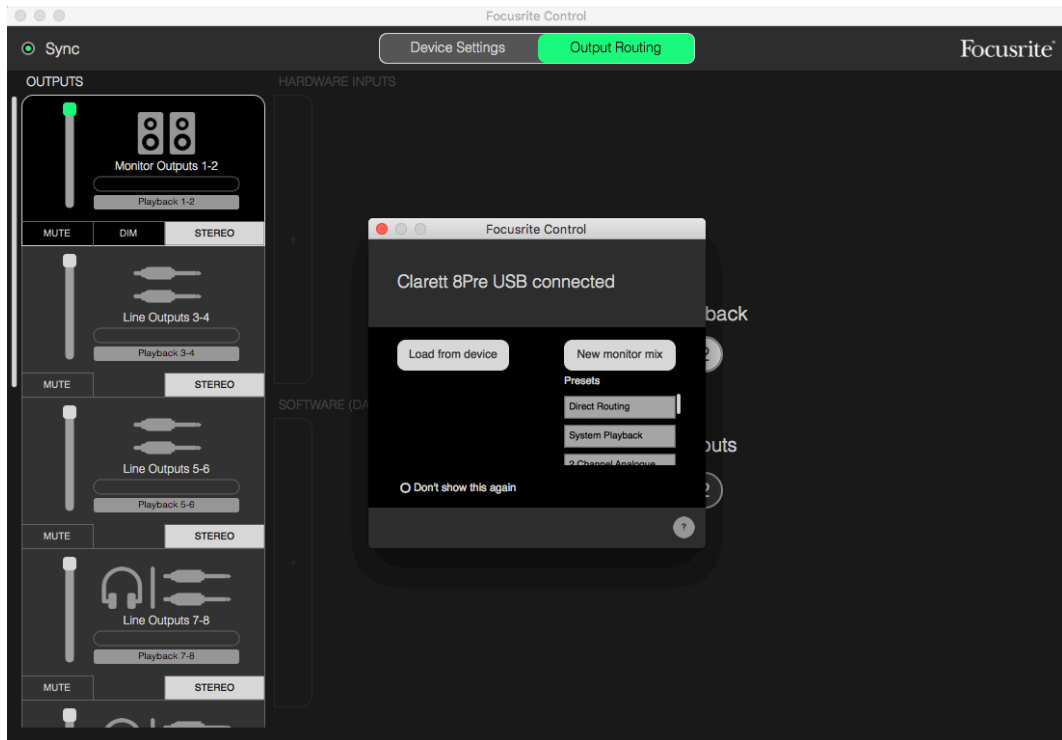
Focusrite Control

Sync

Device Settings

Output Routing

Focusrite

OUTPUTS

HARDWARE INPUTS

Monitor Outputs 1-2

Playback 1-2

MUTE

DIM

STEREO

Line Outputs 3-4

Playback 3-4

MUTE

STEREO

SOFTWARE (DA

Line Outputs 5-6

Playback 5-6

MUTE

STEREO

Line Outputs 7-8

Playback 7-8

MUTE

STEREO

Focusrite Control

Clarett 8Pre USB connected

Load from device

New monitor mix

Presets

Direct Routing

System Playback

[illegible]

Don't show this again

?

back

uts